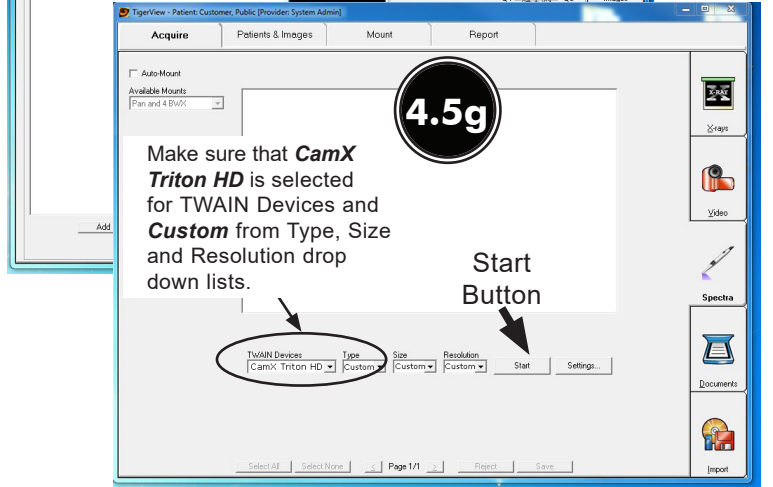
TigerView - Patient: Customer, Public [Provider: System Admin]

Acquire | Patients & Images | Mount | Report

Auto-Mount
Available Mounts
Pan and 4 BWX

4.5g

Make sure that *CamX Triton HD* is selected for TWAIN Devices and *Custom* from Type, Size and Resolution drop down lists.

Start Button

TWAIN Devices
CamX Triton HD
Type
Custom
Size
Custom
Resolution
Custom
Start
Settings...

Select All | Select None | < | Page 1/1 | > | Reject | Save

X-RAY
X-rays
Video
Spectra
Documents
Import

Add